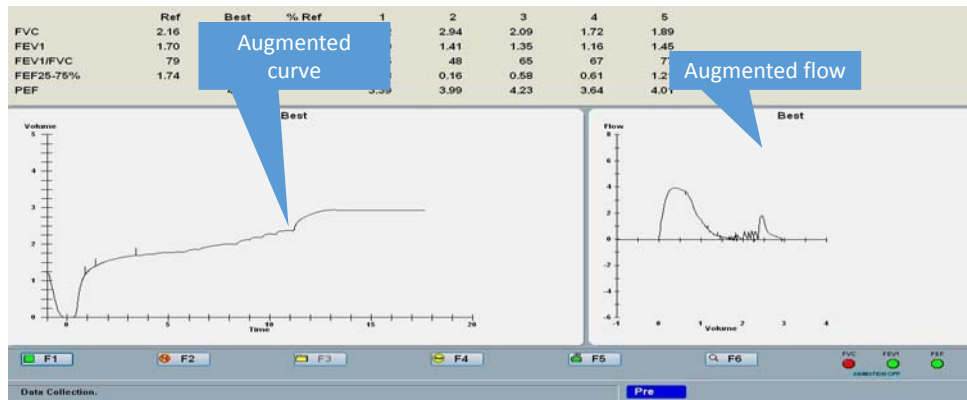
| | Ref | Best | % Ref | 1 | 2 | 3 | 4 | 5 |
|---|---|---|---|---|---|---|---|---|
| FVC | 2.16 | | | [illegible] | 2.94 | 2.09 | 1.72 | 1.89 |
| FEV1 | 1.70 | | | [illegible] | 1.41 | 1.35 | 1.16 | 1.45 |
| FEV1/FVC | 79 | | | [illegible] | 48 | 65 | 67 | 7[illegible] |
| FEF25-75% | 1.74 | | | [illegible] | 0.16 | 0.58 | 0.61 | 1.2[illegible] |
| PEF | | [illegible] | | 3.39 | 3.99 | 4.23 | 3.64 | 4.0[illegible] |

Augmented curve

Augmented flow

Best

Volume
5
4
3
2
1
0
0 5 10 15 20
Time

Best

Flow
8
6
4
2
0
-2
-4
-6
-1 0 1 2 3 4
Volume

F1 F2 F3 F4 F5 F6

FVC FEV1 PEF
ANIMATION OFF

Data Collection.

Pre